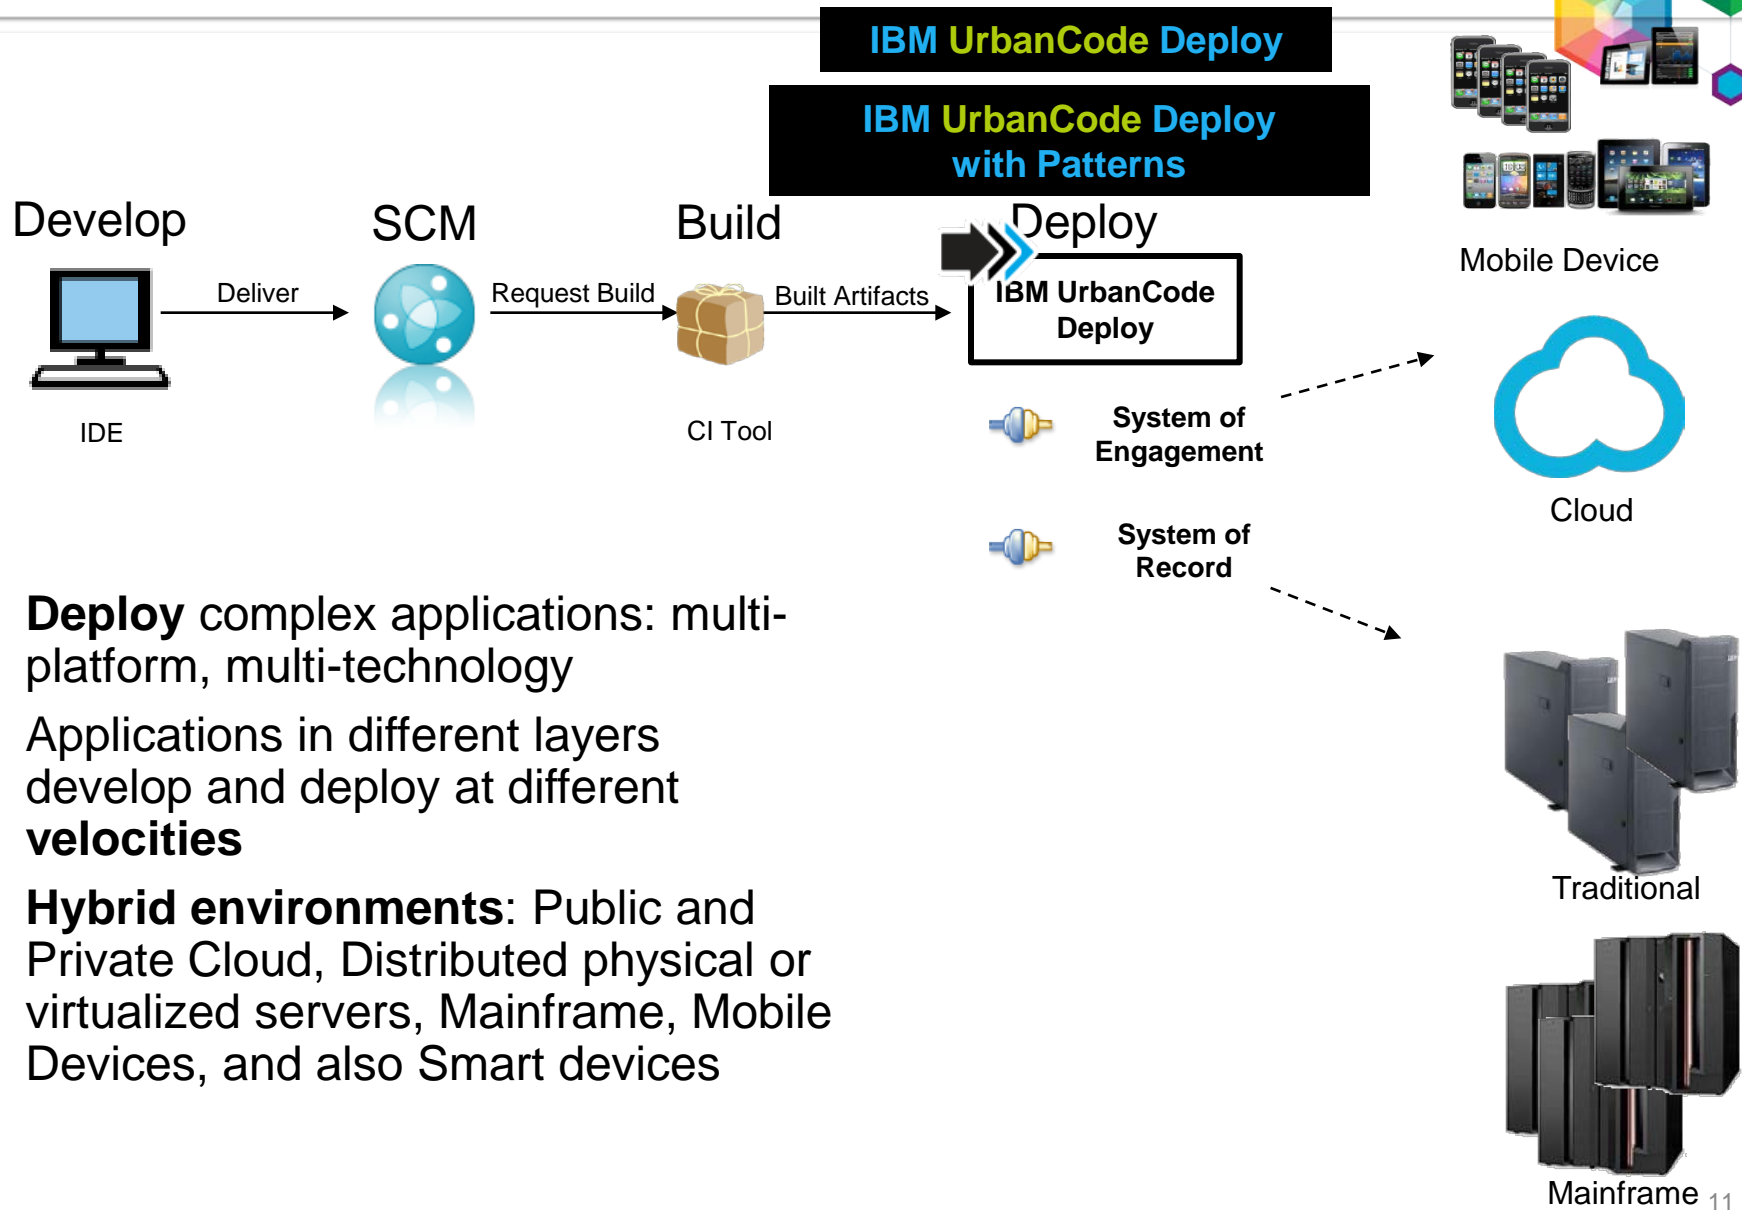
IBM UrbanCode Deploy

IBM UrbanCode Deploy with Patterns

Develop

SCM

Build

Deploy

Deliver

Request Build

Built Artifacts

IBM UrbanCode Deploy

IDE

CI Tool

Mobile Device

System of Engagement

Cloud

System of Record

**Deploy** complex applications: multi-platform, multi-technology

Applications in different layers develop and deploy at different **velocities**

**Hybrid environments**: Public and Private Cloud, Distributed physical or virtualized servers, Mainframe, Mobile Devices, and also Smart devices

Traditional

Mainframe

11